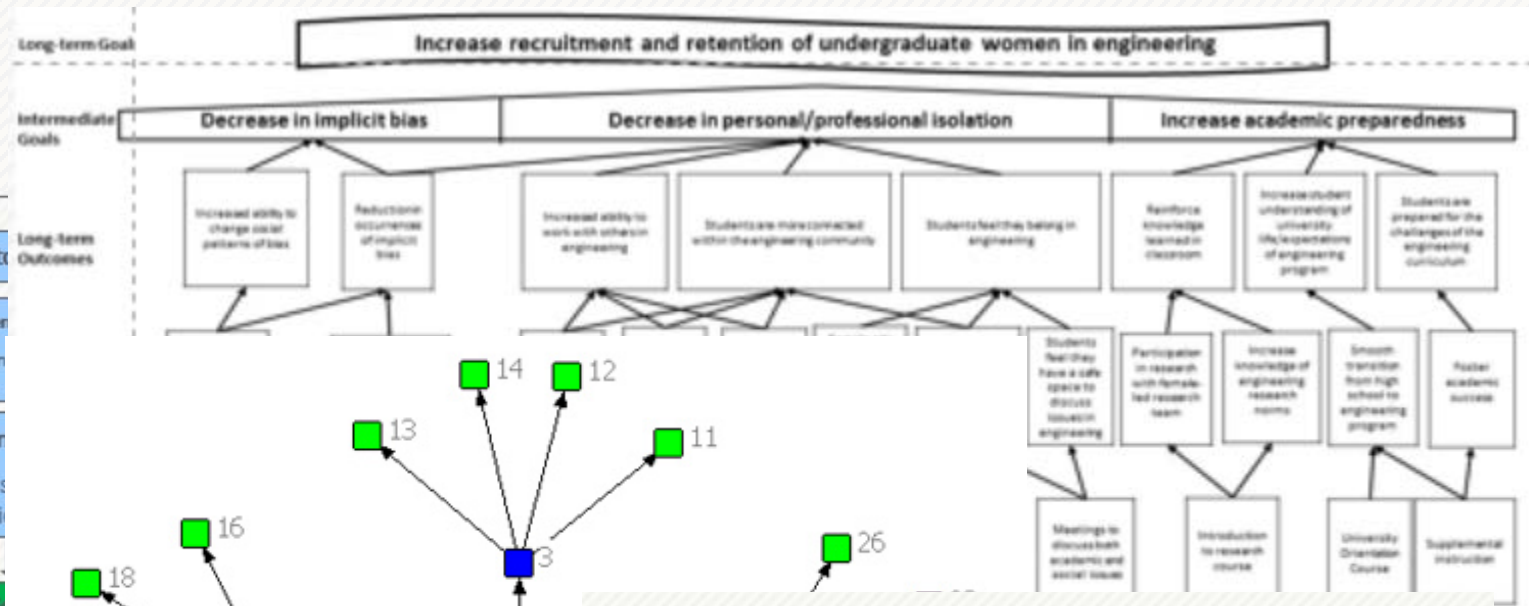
Long-term Goal

Increase recruitment and retention of undergraduate women in engineering

Intermediate Goals

Decrease in implicit bias

Decrease in personal/professional isolation

Increase academic preparedness

Long-term Outcomes

Increased ability to change social patterns of bias

Reduction in occurrence of implicit bias

Increased ability to work with others in engineering

Students are more connected within the engineering community

Students feel they belong in engineering

Reinforce knowledge learned in classroom

Increase student understanding of university life/expectations of engineering program

Students are prepared for the challenges of the engineering curriculum

Students feel they have a safe space to discuss issues in engineering

Participation in research with female-led research team

Increase knowledge of engineering research norms

Smooth transition from high school to engineering program

Foster academic success

Meetings to discuss both academic and social issues

Introduction to research course

University Orientation Course

Supplemental instruction

14

12

13

11

16

3

26

18